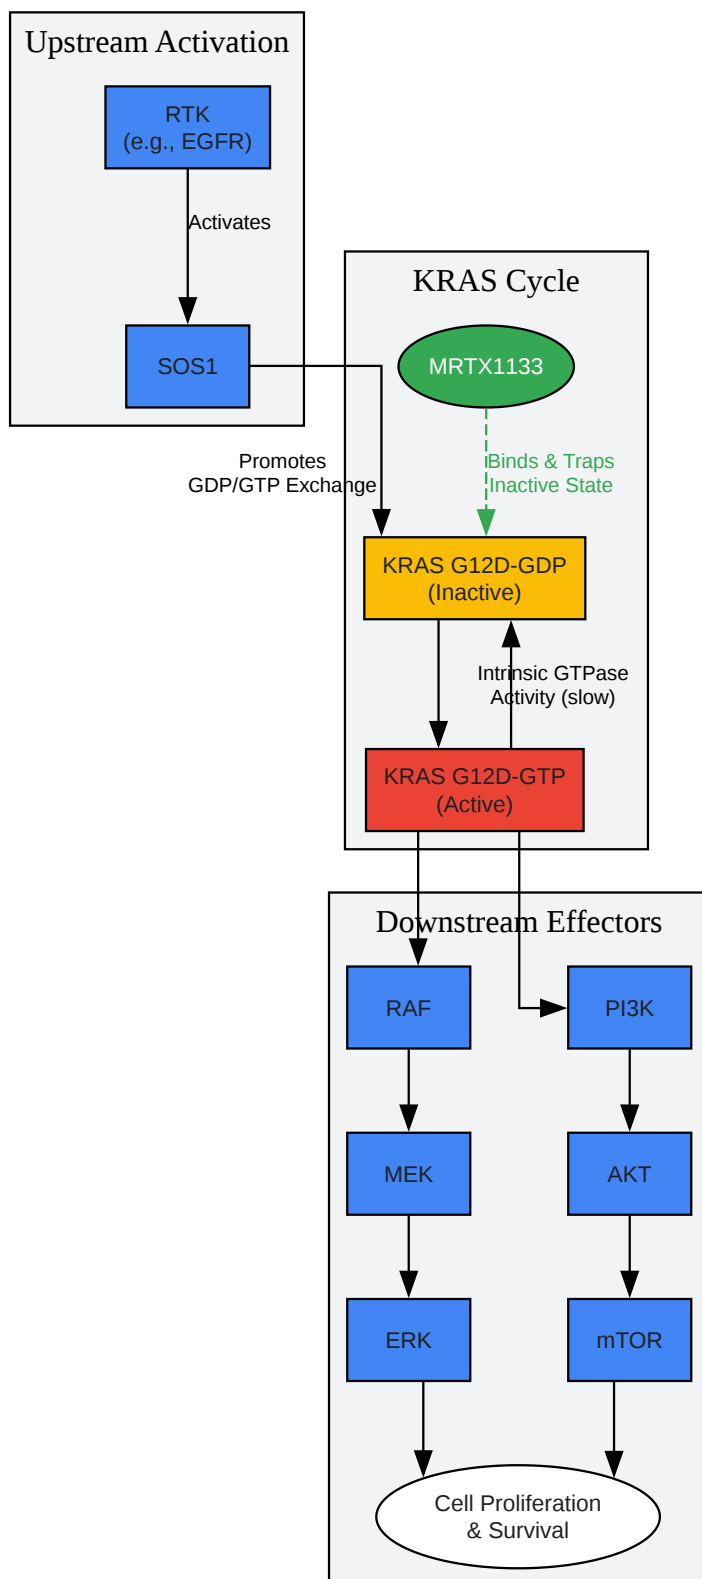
Upstream Activation

RTK
(e.g., EGFR)

Activates

SOS1

KRAS Cycle

MRTX1133

Promotes
GDP/GTP Exchange

Binds & Traps
Inactive State

KRAS G12D-GDP
(Inactive)

Intrinsic GTPase
Activity (slow)

KRAS G12D-GTP
(Active)

Downstream Effectors

RAF

PI3K

MEK

AKT

ERK

mTOR

Cell Proliferation
& Survival